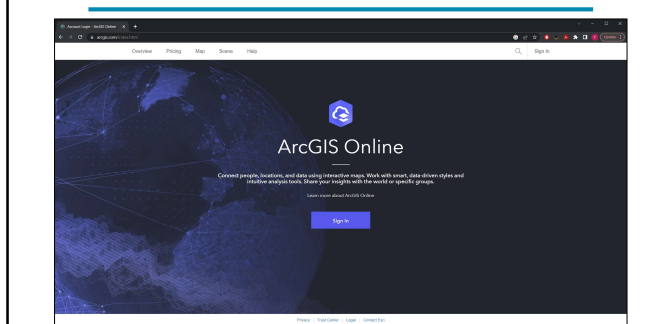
Account Login - ArcGIS Online
arcgis.com/index.html

Overview Pricing Map Scene Help

Sign In

ArcGIS Online

Connect people, locations, and data using interactive maps. Work with smart, data-driven styles and intuitive analysis tools. Share your insights with the world or specific groups.

Learn more about ArcGIS Online

Sign In

Privacy | Trust Center | Legal | Contact Esri